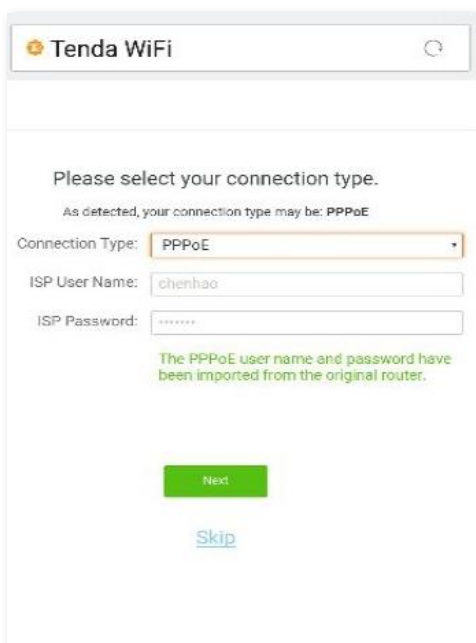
Tenda WiFi

Please select your connection type.

As detected, your connection type may be: PPPoE

Connection Type: PPPoE

ISP User Name: chenhao

ISP Password: •••••••

The PPPoE user name and password have been imported from the original router.

Next

Skip